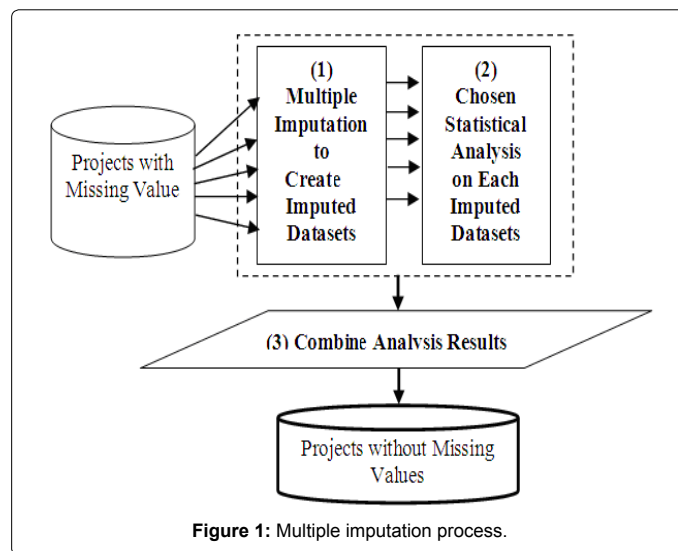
Projects with Missing Value

(1) Multiple Imputation to Create Imputed Datasets

(2) Chosen Statistical Analysis on Each Imputed Datasets

(3) Combine Analysis Results

Projects without Missing Values

**Figure 1:** Multiple imputation process.